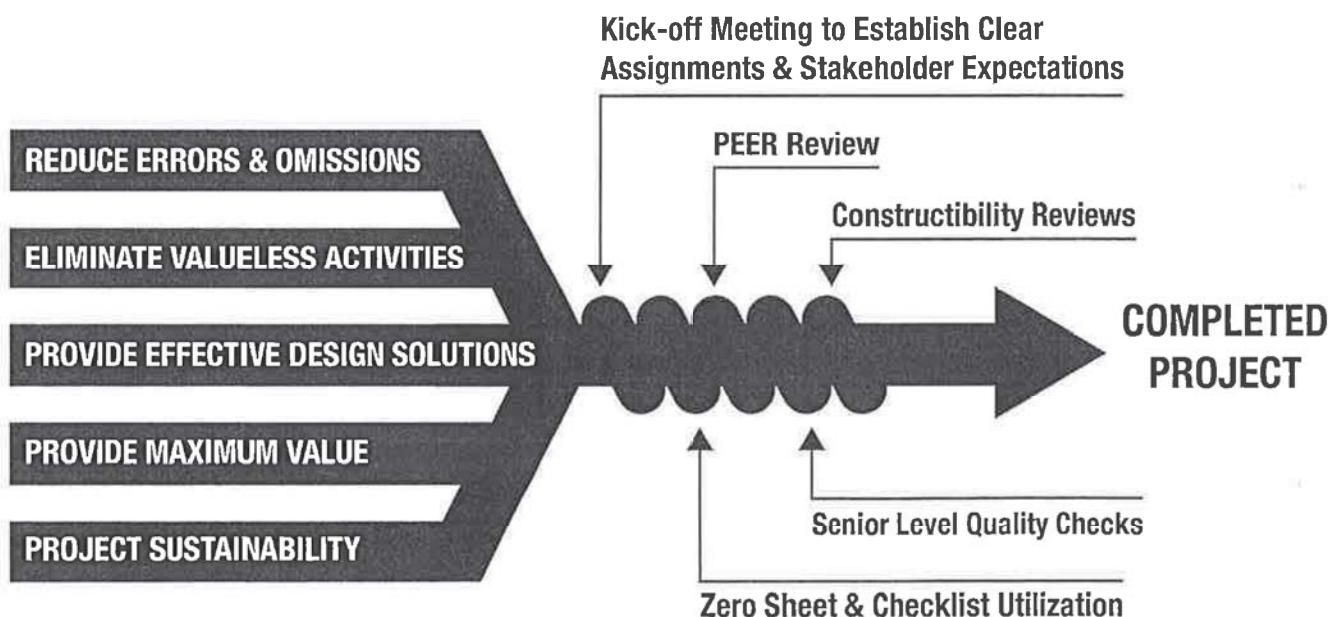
Kick-off Meeting to Establish Clear Assignments & Stakeholder Expectations

REDUCE ERRORS & OMISSIONS

ELIMINATE VALUELESS ACTIVITIES

PROVIDE EFFECTIVE DESIGN SOLUTIONS

PROVIDE MAXIMUM VALUE

PROJECT SUSTAINABILITY

PEER Review

Constructibility Reviews

COMPLETED PROJECT

Senior Level Quality Checks

Zero Sheet & Checklist Utilization